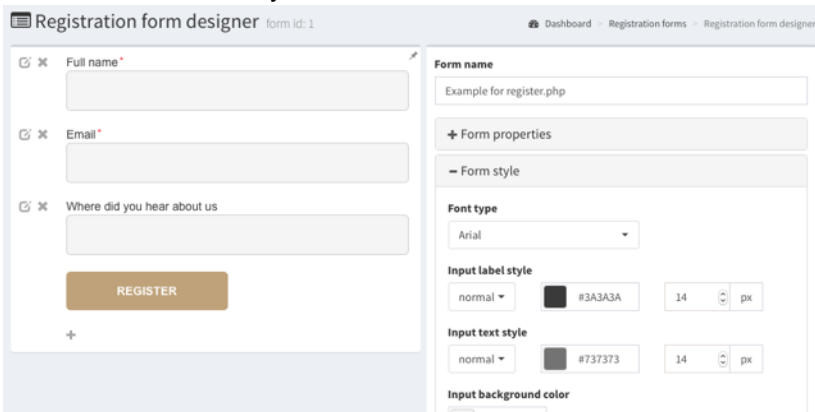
Registration form designer form id: 1

Dashboard > Registration forms > Registration form designer

Full name*

Email*

Where did you hear about us

REGISTER

+

Form name

Example for register.php

+ Form properties

− Form style

Font type

Arial

Input label style

normal

#3A3A3A

14

px

Input text style

normal

#737373

14

px

Input background color